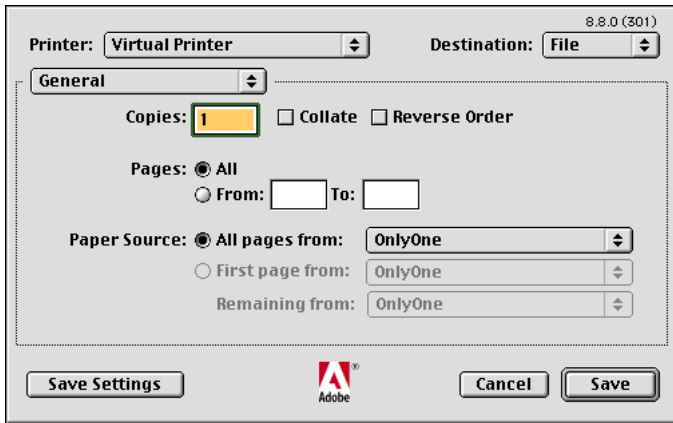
8.8.0 (301)

Printer: Virtual Printer

Destination: File

General

Copies: 1 Collate Reverse Order

Pages: All

From: To:

Paper Source: All pages from: OnlyOne

First page from: OnlyOne

Remaining from: OnlyOne

Save Settings

Adobe

Cancel

Save